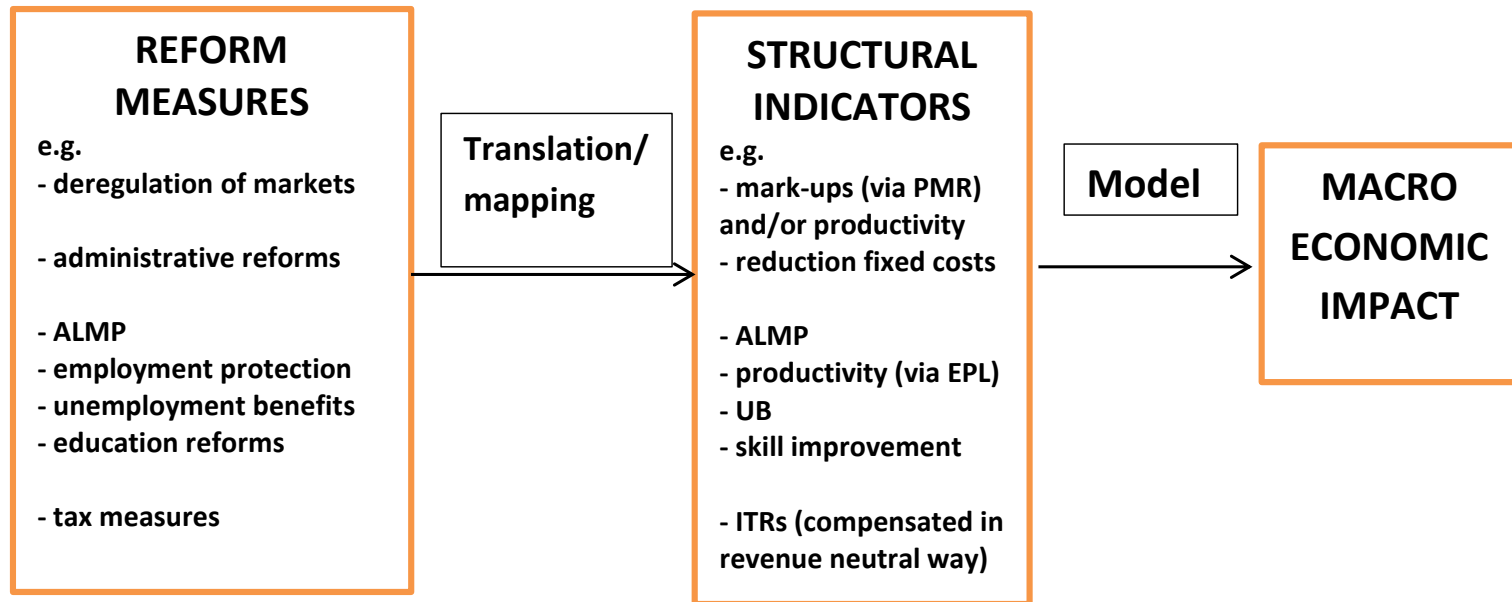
REFORM MEASURES

e.g.
- deregulation of markets

- administrative reforms

- ALMP
- employment protection
- unemployment benefits
- education reforms

- tax measures

Translation/ mapping

STRUCTURAL INDICATORS

e.g.
- mark-ups (via PMR) and/or productivity
- reduction fixed costs

- ALMP
- productivity (via EPL)
- UB
- skill improvement

- ITRs (compensated in revenue neutral way)

Model

MACRO ECONOMIC IMPACT